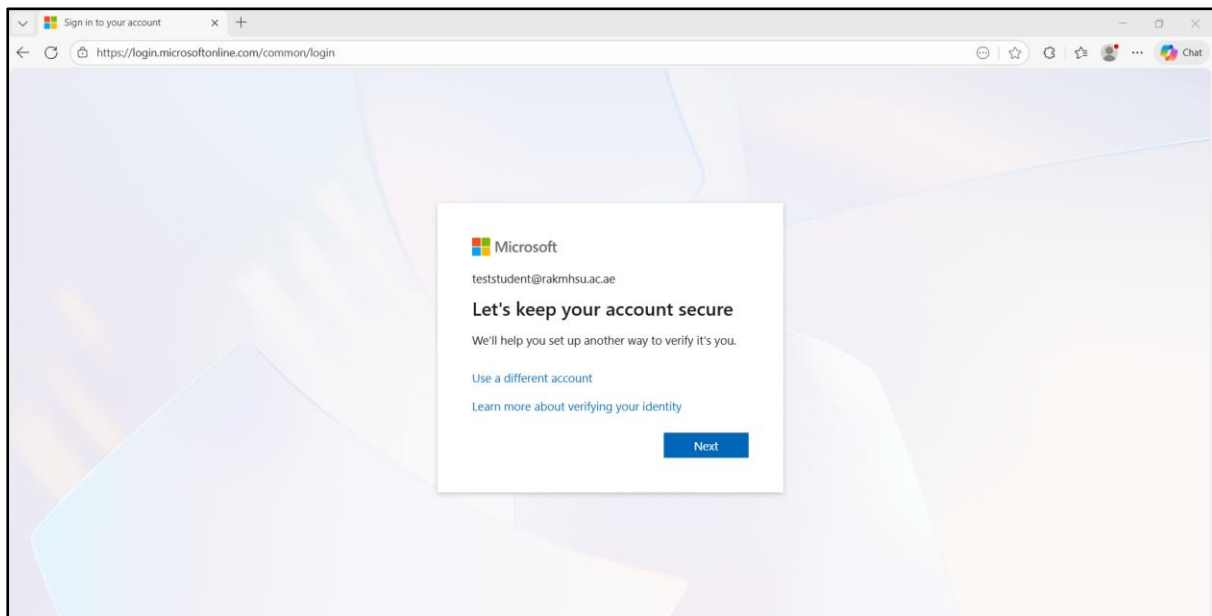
Sign in to your account

https://login.microsoftonline.com/common/login

Chat

Microsoft

teststudent@rakmhsu.ac.ae

Let's keep your account secure

We'll help you set up another way to verify it's you.

Use a different account

Learn more about verifying your identity

Next